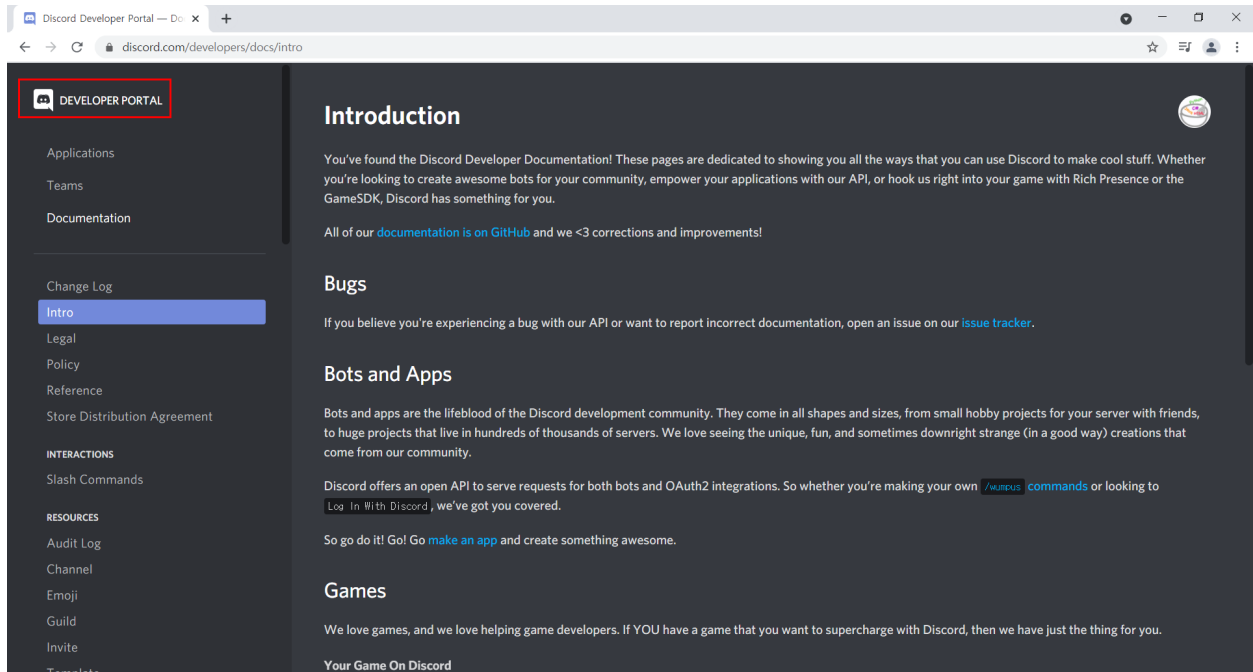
Discord Developer Portal — Do ×
+
discord.com/developers/docs/intro

DEVELOPER PORTAL

Applications
Teams
Documentation

Change Log
Intro
Legal
Policy
Reference
Store Distribution Agreement

INTERACTIONS
Slash Commands

RESOURCES
Audit Log
Channel
Emoji
Guild
Invite
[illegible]

Introduction

You've found the Discord Developer Documentation! These pages are dedicated to showing you all the ways that you can use Discord to make cool stuff. Whether you're looking to create awesome bots for your community, empower your applications with our API, or hook us right into your game with Rich Presence or the GameSDK, Discord has something for you.

All of our documentation is on GitHub and we <3 corrections and improvements!

Bugs

If you believe you're experiencing a bug with our API or want to report incorrect documentation, open an issue on our issue tracker.

Bots and Apps

Bots and apps are the lifeblood of the Discord development community. They come in all shapes and sizes, from small hobby projects for your server with friends, to huge projects that live in hundreds of thousands of servers. We love seeing the unique, fun, and sometimes downright strange (in a good way) creations that come from our community.

Discord offers an open API to serve requests for both bots and OAuth2 integrations. So whether you're making your own /wumpus commands or looking to Log In With Discord, we've got you covered.

So go do it! Go! Go make an app and create something awesome.

Games

We love games, and we love helping game developers. If YOU have a game that you want to supercharge with Discord, then we have just the thing for you.

Your Game On Discord